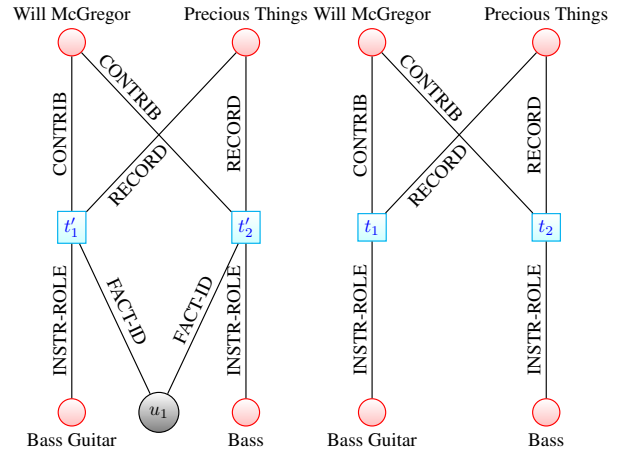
Will McGregor

Precious Things

CONTRIB

CONTRIB

RECORD

RECORD

$t'_1$

$t'_2$

INSTR-ROLE

FACT-ID

FACT-ID

INSTR-ROLE

$u_1$

Bass Guitar

Bass

Will McGregor

Precious Things

CONTRIB

CONTRIB

RECORD

RECORD

$t_1$

$t_2$

INSTR-ROLE

INSTR-ROLE

Bass Guitar

Bass